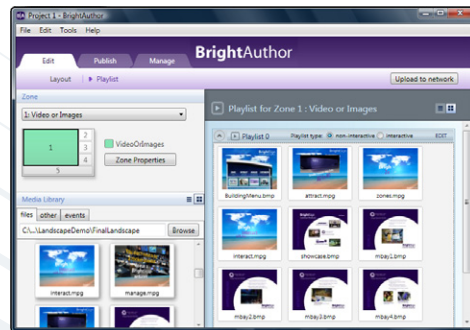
Project 1 - BrightAuthor

File Edit Tools Help

Edit Publish Manage

BrightAuthor

Layout ▸ Playlist

Upload to network

Zone

1: Video or Images

1 2 3 4 5

VideoOrImages

Zone Properties

Media Library

files other events

C:\...\LandscapeDemo\FinalLandscape

Browse

interact.mpg

manage.mpg

Playlist for Zone 1 : Video or Images

Playlist 0 Playlist type: non-interactive interactive EDIT

BuildingMenu.bmp

attract.mpg

zones.mpg

interact.mpg

showcase.bmp

mbay1.bmp

mbay2.bmp

mbay3.bmp

mbay4.bmp